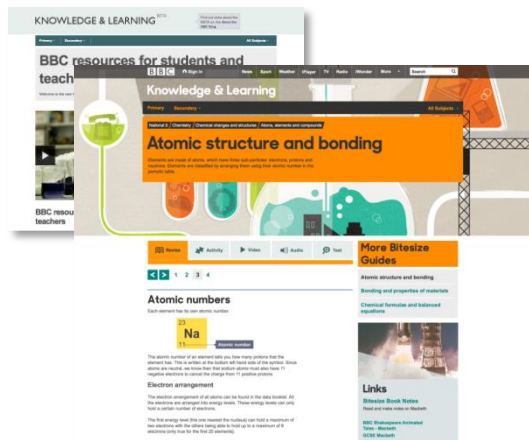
KNOWLEDGE & LEARNING BETA

Primary Secondary All Subjects

BBC resources for students and teach

BBC resou teachers

BBC Sign in News Sport Weather iPlayer TV Radio iWonder More Search

Knowledge & Learning

Primary Secondary All Subjects

National 5 Chemistry Chemical changes and structure Atoms, elements and compounds

Atomic structure and bonding

Elements are made of atoms, which have three sub-particles: electrons, protons and neutrons. Elements are classified by arranging them using their atomic number in the periodic table.

Revise Activity Video Audio Test

< > 1 2 3 4

Atomic numbers

Each element has its own atomic number.

23
Na
11
Atomic number

The atomic number of an element tells you how many protons that the element has. This is written at the bottom left hand side of the symbol. Since atoms are neutral, we know then that sodium atoms must also have 11 negative electrons to cancel the charge from 11 positive protons.

Electron arrangement

The electron arrangement of all atoms can be found in the data booklet. All the electrons are arranged into energy levels. These energy levels can only hold a certain number of electrons.

The first energy level (the one nearest the nucleus) can hold a maximum of two electrons with the others being able to hold up to a maximum of 8 electrons (only true for the first 20 elements).

More Bitesize Guides

Atomic structure and bonding

Bonding and properties of materials

Chemical formulas and balanced equations

Links

Bitesize Book Notes
Read and make notes on Macbeth

BBC Shakespeare Animated Tales - Macbeth

GCSE Macbeth